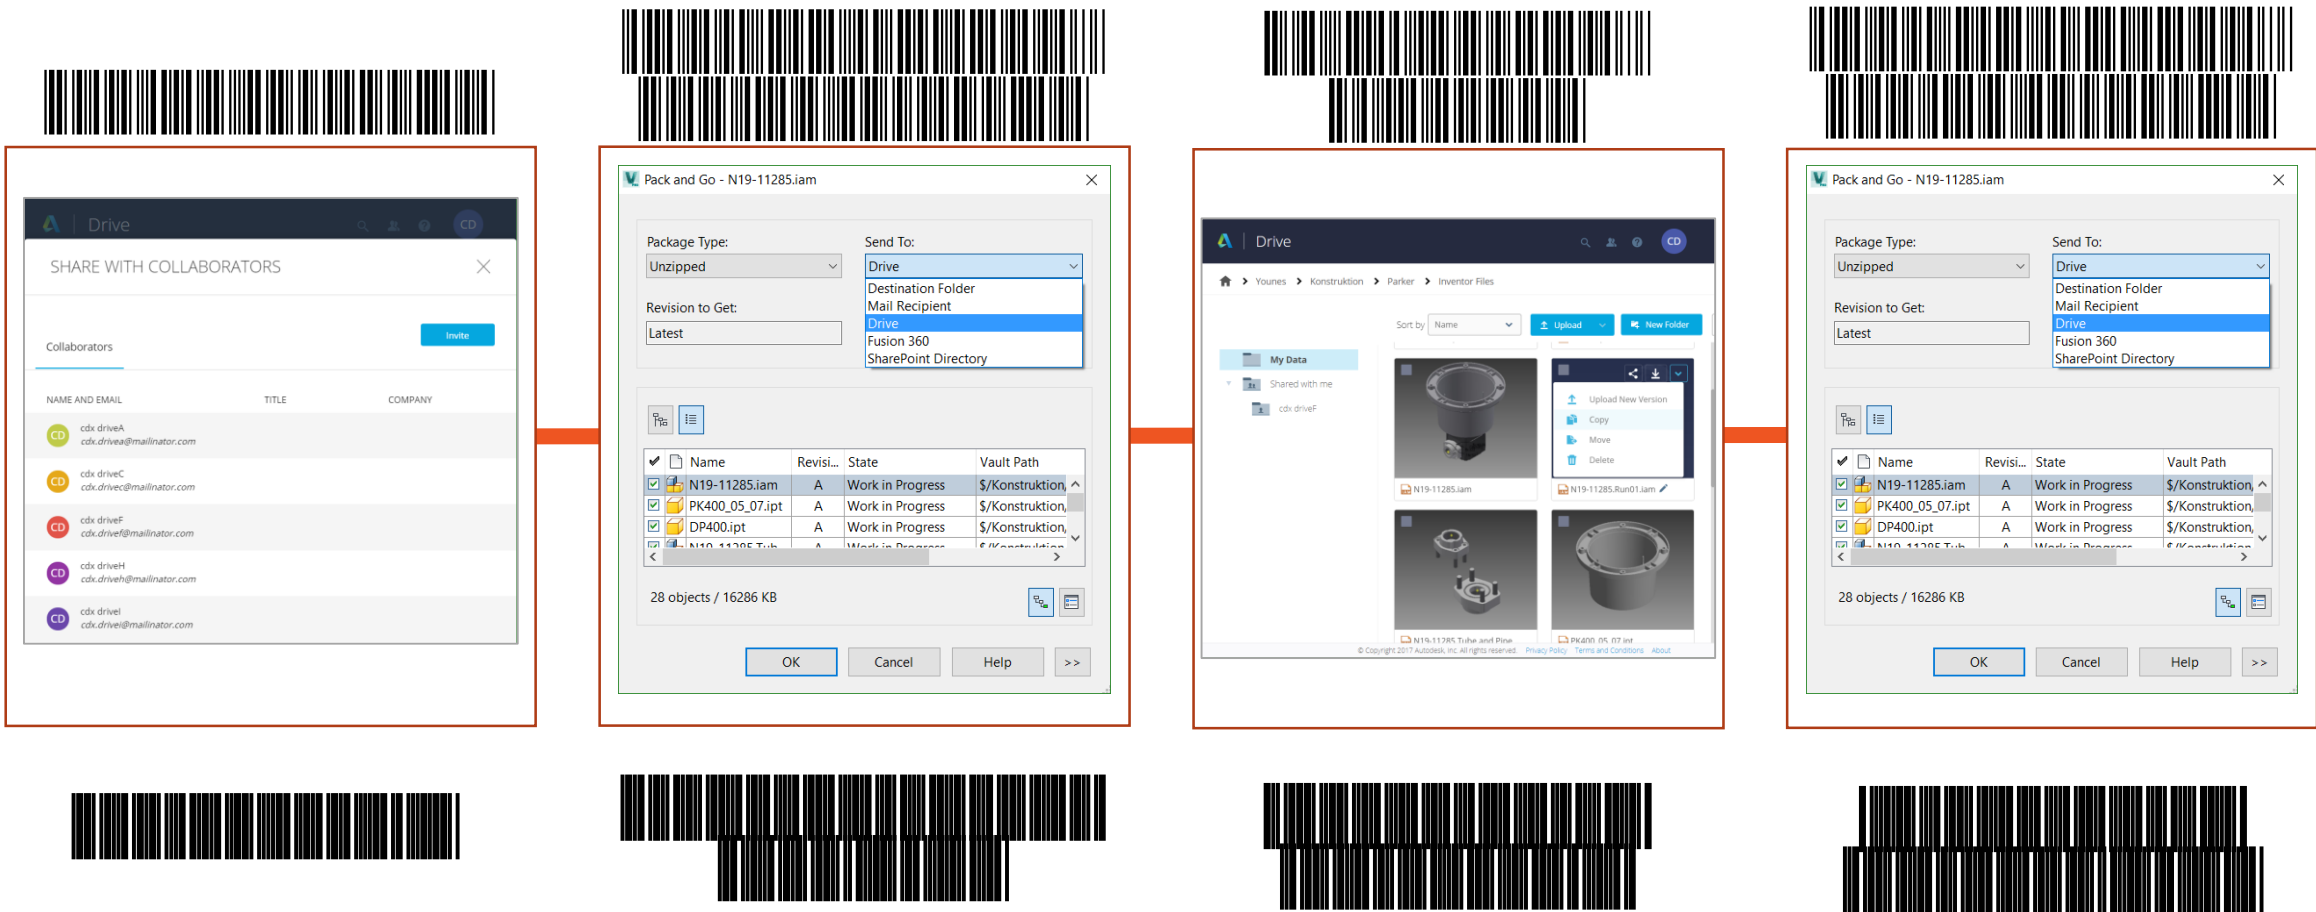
Drive

SHARE WITH COLLABORATORS

Collaborators

Invite

| NAME AND EMAIL | TITLE | COMPANY |
|---|---|---|
| CD cdx driveA cdx.drivea@mailinator.com | | |
| CD cdx driveC cdx.drivec@mailinator.com | | |
| CD cdx driveF cdx.drivef@mailinator.com | | |
| CD cdx driveH cdx.driveh@mailinator.com | | |
| CD cdx driveI cdx.drivei@mailinator.com | | |

Pack and Go - N19-11285.iam

Package Type:
Unzipped

Send To:
Drive

Destination Folder
Mail Recipient
Drive
Fusion 360
SharePoint Directory

Revision to Get:
Latest

| Name | Revisi... | State | Vault Path |
|---|---|---|---|
| N19-11285.iam | A | Work in Progress | $/Konstruktion, |
| PK400_05_07.ipt | A | Work in Progress | $/Konstruktion, |
| DP400.ipt | A | Work in Progress | $/Konstruktion, |

28 objects / 16286 KB

OK
Cancel
Help
>>

Drive

CD

Younes > Konstruktion > Parker > Inventor Files

Sort by Name
Upload
New Folder

My Data
Shared with me
cdx driveF

Upload New Version
Copy
Move
Delete

N19-11285.iam
N19-11285.Run01.iam
N19-11285 Tube and Pipe
PK400_05_07.ipt

© Copyright 2017 Autodesk, Inc. All rights reserved. Privacy Policy Terms and Conditions About

Pack and Go - N19-11285.iam

Package Type:
Unzipped

Send To:
Drive

Destination Folder
Mail Recipient
Drive
Fusion 360
SharePoint Directory

Revision to Get:
Latest

| Name | Revisi... | State | Vault Path |
|---|---|---|---|
| N19-11285.iam | A | Work in Progress | $/Konstruktion, |
| PK400_05_07.ipt | A | Work in Progress | $/Konstruktion, |
| DP400.ipt | A | Work in Progress | $/Konstruktion, |

28 objects / 16286 KB

OK
Cancel
Help
>>